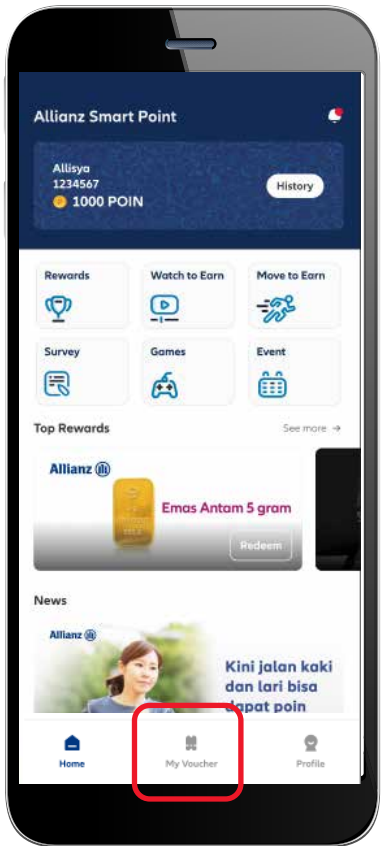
Allianz Smart Point

Allisya
1234567
1000 POIN
History

Rewards
Watch to Earn
Move to Earn
Survey
Games
Event

Top Rewards
See more →

Allianz
Emas Antam 5 gram
Redeem

News

Allianz
Kini jalan kaki dan lari bisa dapat poin

Home
My Voucher
Profile